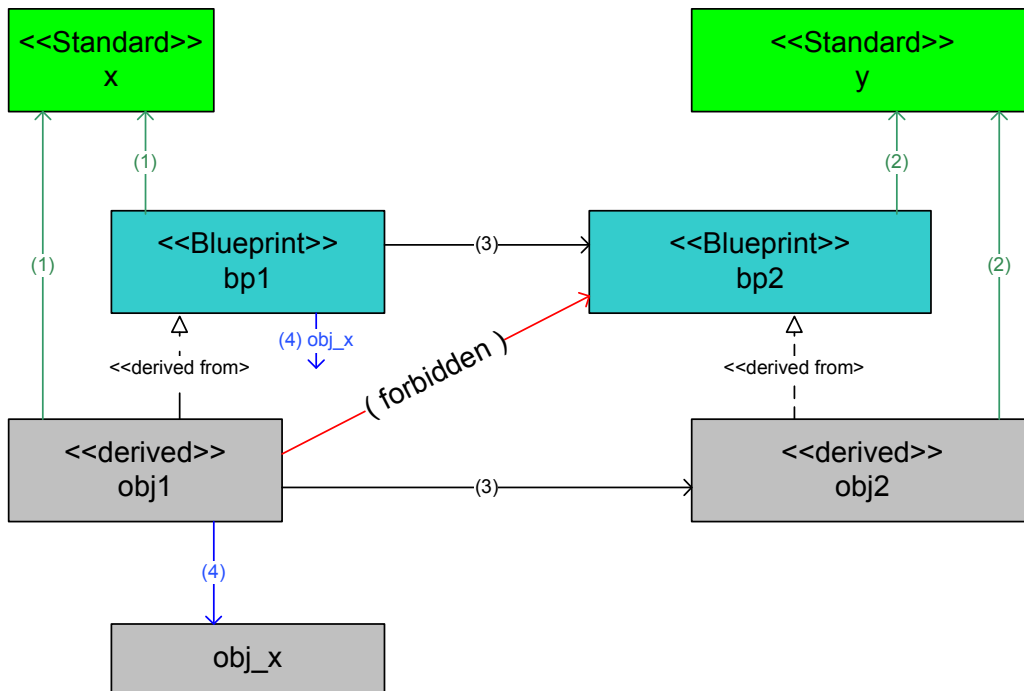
<<Standard>>
x

<<Standard>>
y

(1)

(1)

(2)

(2)

<<Blueprint>>
bp1

(3)

<<Blueprint>>
bp2

(4) obj_x

<<derived from>>

( forbidden )

<<derived from>>

<<derived>>
obj1

(3)

<<derived>>
obj2

(4)

obj_x